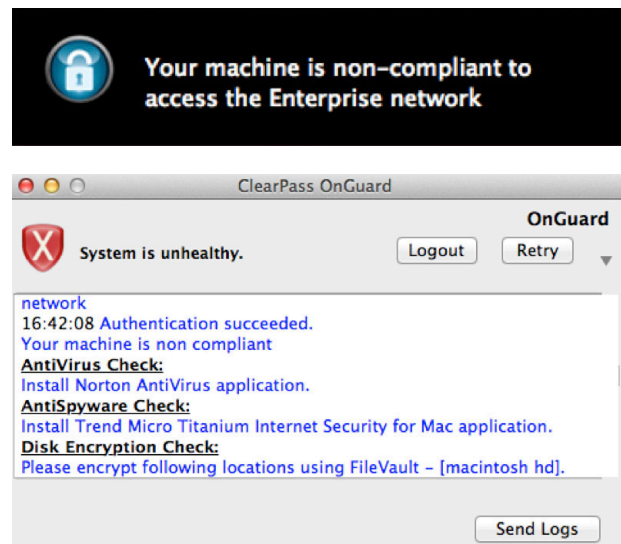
Your machine is non-compliant to access the Enterprise network

ClearPass OnGuard

OnGuard

System is unhealthy.

Logout

Retry

network
16:42:08 Authentication succeeded.
Your machine is non compliant
AntiVirus Check:
Install Norton AntiVirus application.
AntiSpyware Check:
Install Trend Micro Titanium Internet Security for Mac application.
Disk Encryption Check:
Please encrypt following locations using FileVault - [macintosh hd].

Send Logs